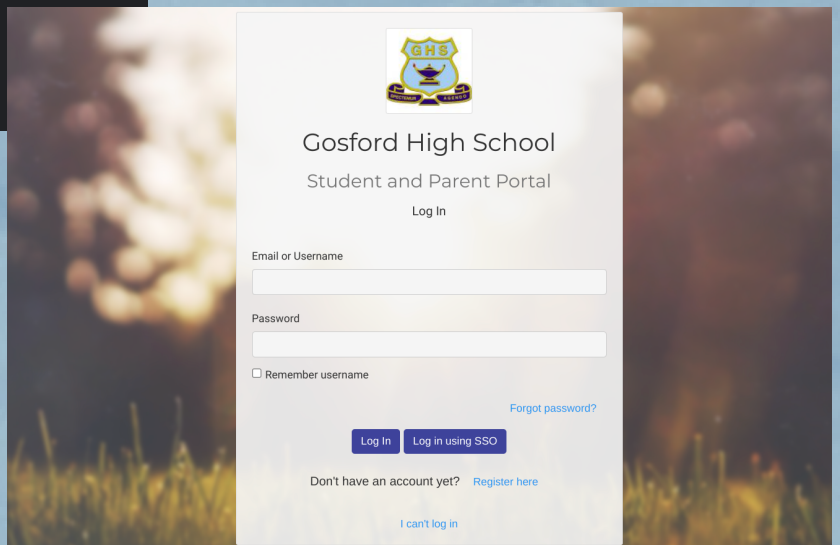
GHS

Gosford High School

Student and Parent Portal

Log In

Email or Username

Password

Remember username

Forgot password?

Log In

Log in using SSO

Don't have an account yet? Register here

I can't log in